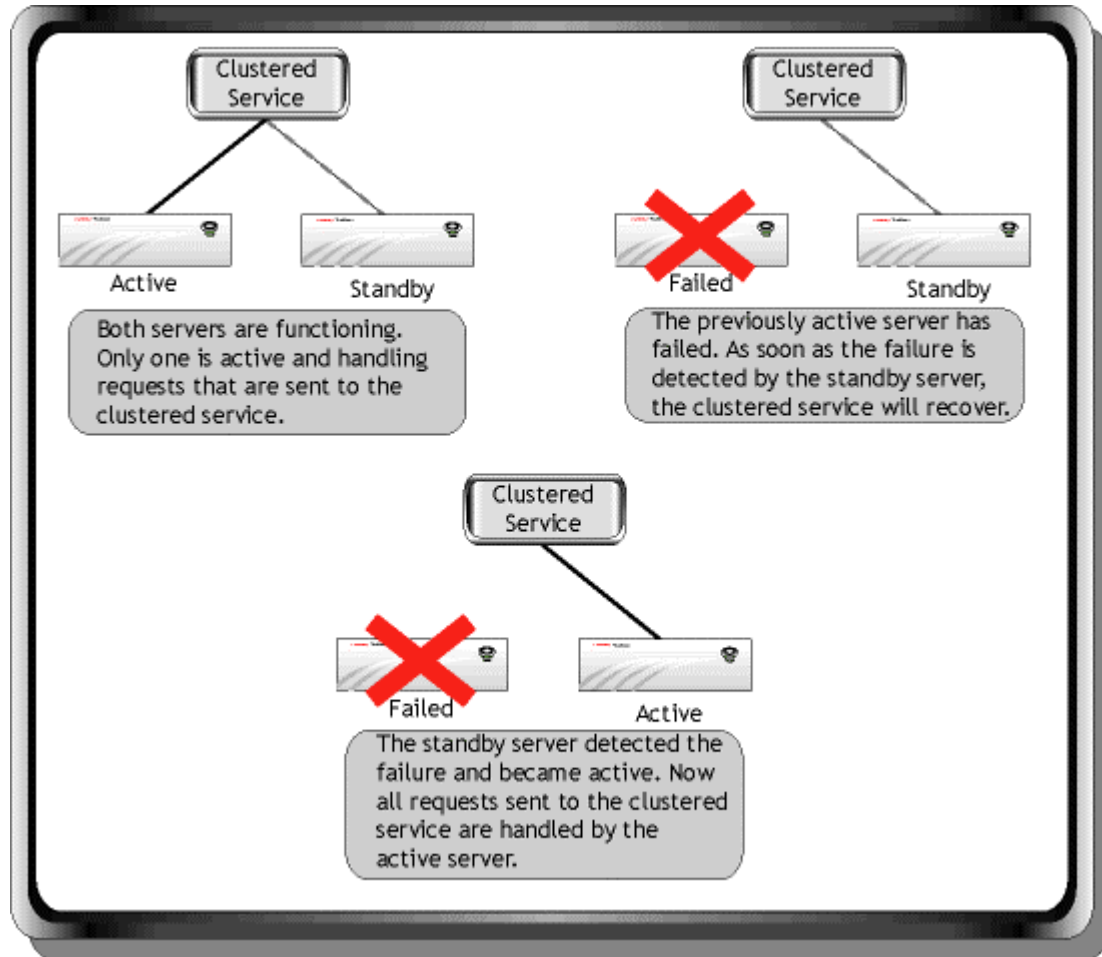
Clustered Service

Active

Standby

Both servers are functioning. Only one is active and handling requests that are sent to the clustered service.

Clustered Service

Failed

Standby

The previously active server has failed. As soon as the failure is detected by the standby server, the clustered service will recover.

Clustered Service

Failed

Active

The standby server detected the failure and became active. Now all requests sent to the clustered service are handled by the active server.